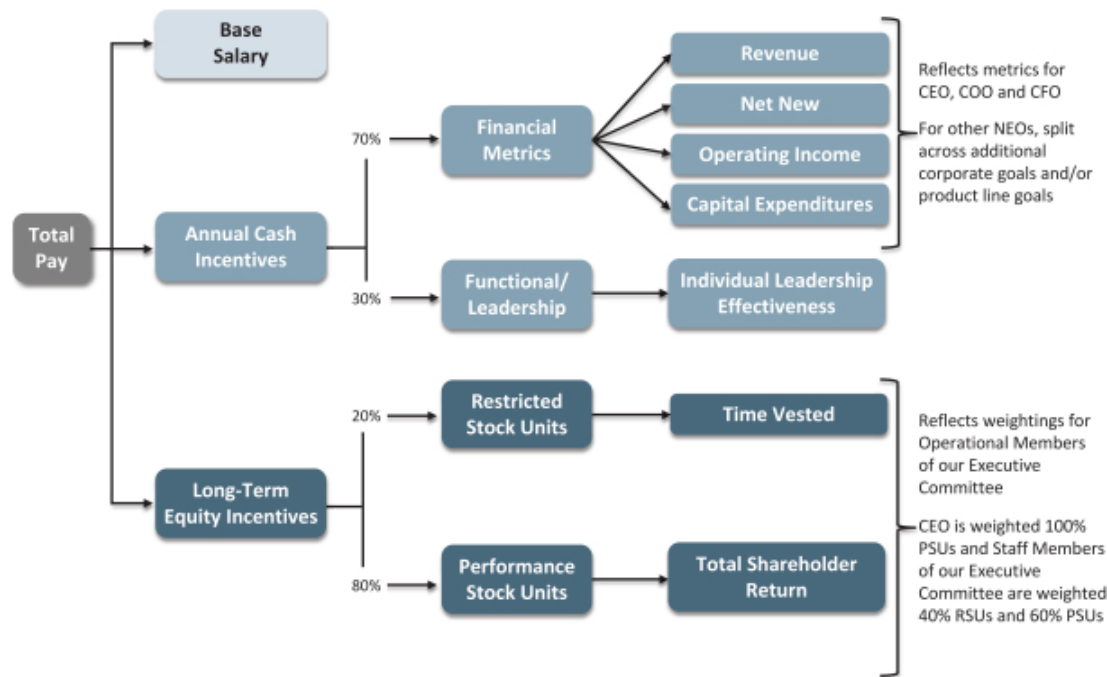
Total Pay

Base Salary

Annual Cash Incentives

70%

Financial Metrics

Revenue

Net New

Operating Income

Capital Expenditures

Reflects metrics for CEO, COO and CFO

For other NEOs, split across additional corporate goals and/or product line goals

30%

Functional/ Leadership

Individual Leadership Effectiveness

Long-Term Equity Incentives

20%

Restricted Stock Units

Time Vested

80%

Performance Stock Units

Total Shareholder Return

Reflects weightings for Operational Members of our Executive Committee

CEO is weighted 100% PSUs and Staff Members of our Executive Committee are weighted 40% RSUs and 60% PSUs